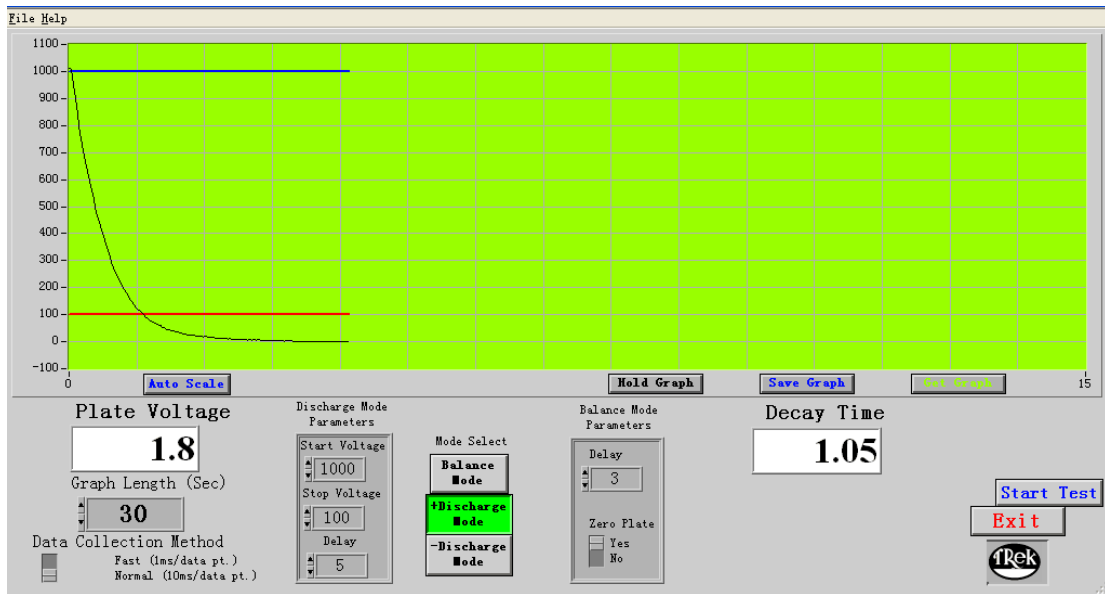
File Help

1100
1000
900
800
700
600
500
400
300
200
100
0
-100
0
15

Auto Scale
Hold Graph
Save Graph
Get Graph

Plate Voltage
1.8
Graph Length (Sec)
30
Data Collection Method
Fast (1ms/data pt.)
Normal (10ms/data pt.)

Discharge Mode Parameters
Start Voltage
1000
Stop Voltage
100
Delay
5

Mode Select
Balance Mode
+Discharge Mode
-Discharge Mode

Balance Mode Parameters
Delay
3
Zero Plate
Yes
No

Decay Time
1.05

Start Test
Exit
TRek